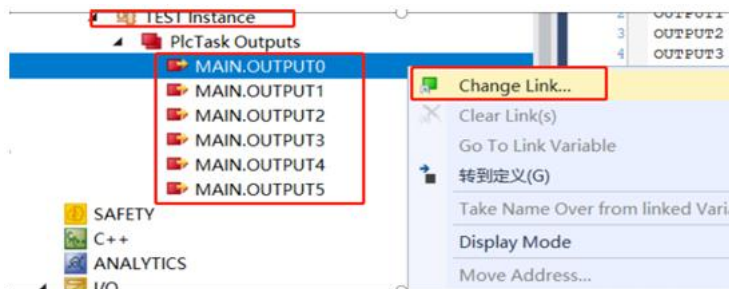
TEST Instance
PlcTask Outputs
MAIN.OUTPUT0
MAIN.OUTPUT1
MAIN.OUTPUT2
MAIN.OUTPUT3
MAIN.OUTPUT4
MAIN.OUTPUT5
SAFETY
C++
ANALYTICS
I/O

2 OUTPUT1
3 OUTPUT2
4 OUTPUT3

Change Link...
Clear Link(s)
Go To Link Variable
转到定义(G)
Take Name Over from linked Varia
Display Mode
Move Address...